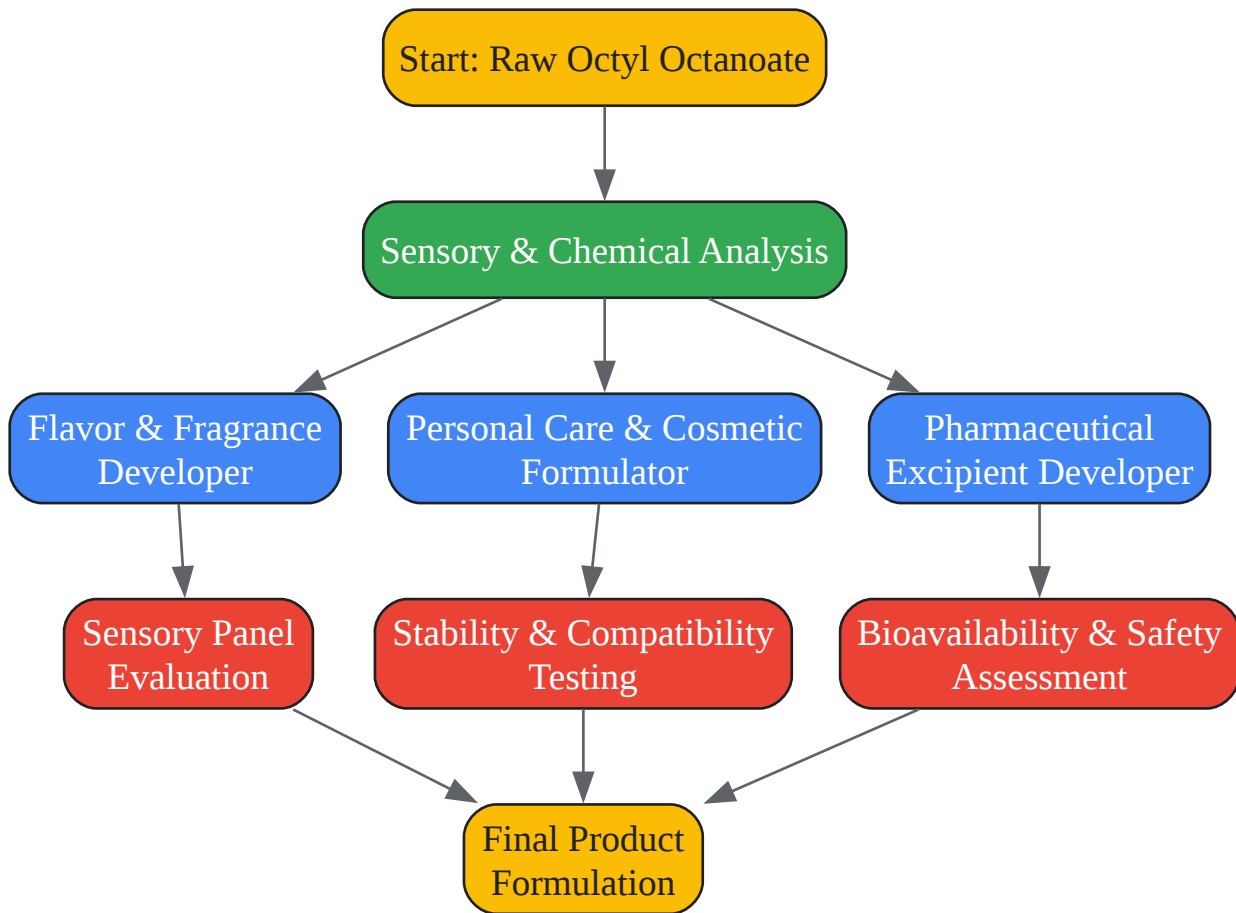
Start: Raw Octyl Octanoate

Sensory & Chemical Analysis

Flavor & Fragrance Developer

Personal Care & Cosmetic Formulator

Pharmaceutical Excipient Developer

Sensory Panel Evaluation

Stability & Compatibility Testing

Bioavailability & Safety Assessment

Final Product Formulation